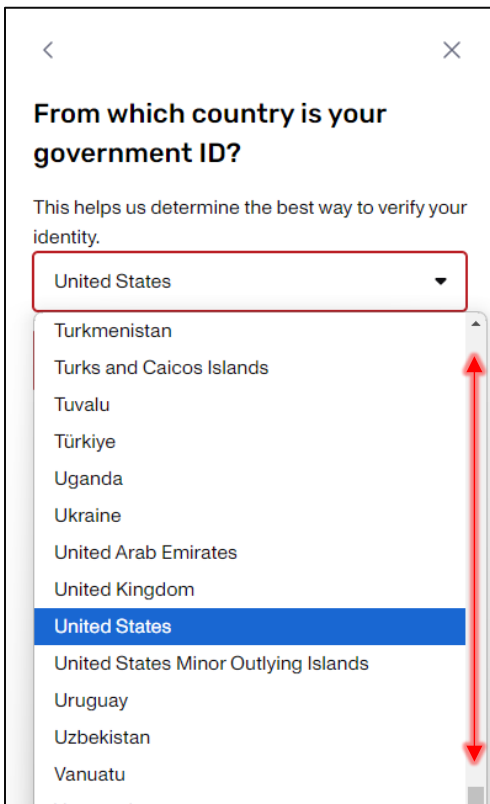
From which country is your government ID?

This helps us determine the best way to verify your identity.

United States

Turkmenistan
Turks and Caicos Islands
Tuvalu
Türkiye
Uganda
Ukraine
United Arab Emirates
United Kingdom
United States
United States Minor Outlying Islands
Uruguay
Uzbekistan
Vanuatu